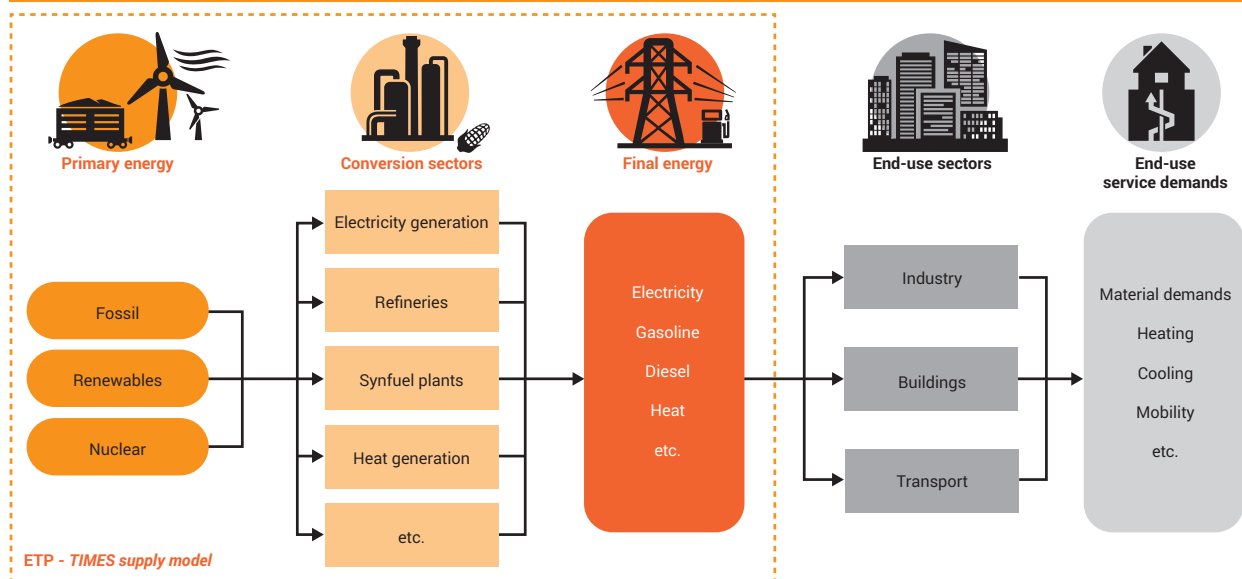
Primary energy

Conversion sectors

Final energy

End-use sectors

End-use service demands

Electricity generation

Refineries

Synfuel plants

Heat generation

etc.

Fossil

Renewables

Nuclear

Electricity
Gasoline
Diesel
Heat
etc.

Industry

Buildings

Transport

Material demands
Heating
Cooling
Mobility
etc.

ETP - *TIMES supply model*